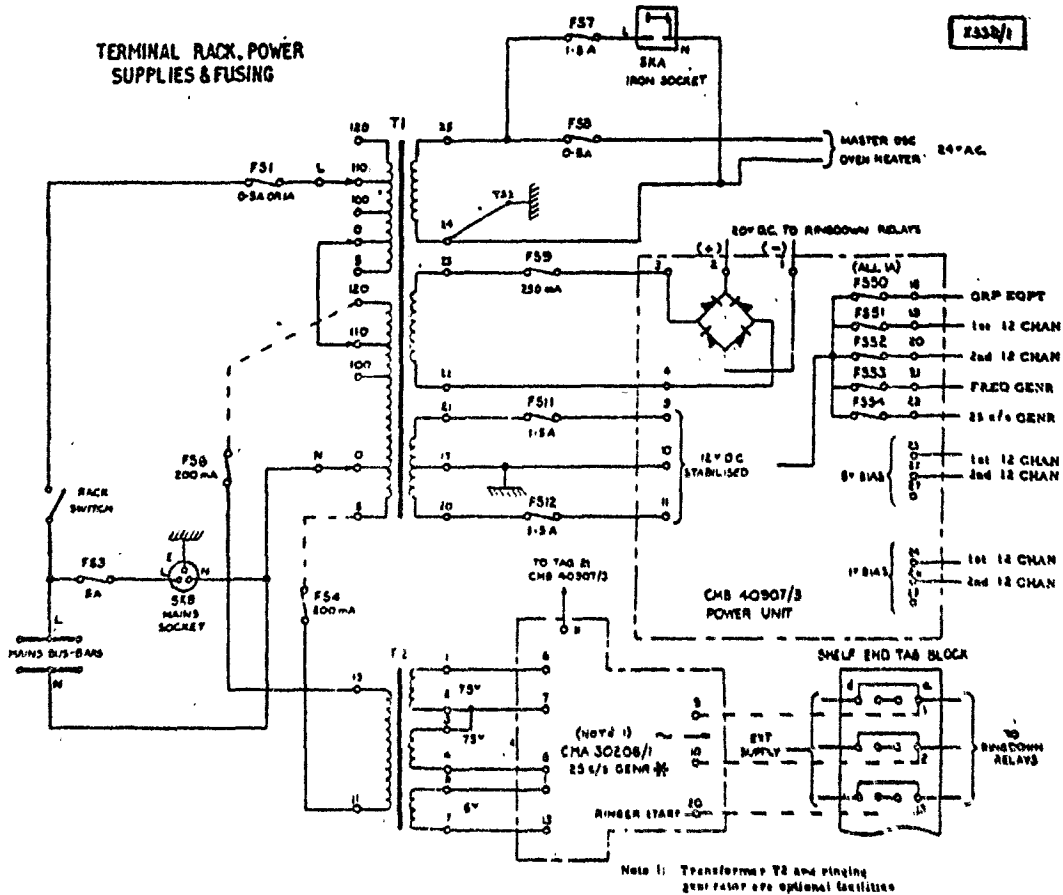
TERMINAL RACK, POWER SUPPLIES & FUSING

Z332/I

FS7 1·5A SKA IRON SOCKET L N

FS8 0·5A MASTER OSC OVEN HEATER 24V A.C.

T1 120 110 100 0 5 120 110 100 0 5

FS1 0·5A ORIA L

25 24 TS2

20V D.C. TO RINGDOWN RELAYS (+) (−)

FS9 250 mA 2 1 4

(ALL 1A) FS50 18 GRP EQPT FS51 19 1st 12 CHAN FS52 20 2nd 12 CHAN FS53 21 FREQ GENR FS54 22 25 c/s GENR

FS11 1·5A 9 10 12V D.C. STABILISED 11 FS12 1·5A

5V BIAS 1st 12 CHAN 2nd 12 CHAN

1V BIAS 1st 12 CHAN 2nd 12 CHAN

CMB 40907/3 POWER UNIT

FS6 200 mA N

RACK SWITCH

FS3 5A SKB MAINS SOCKET E L N

FS4 200 mA

L MAINS BUS-BARS N

TO TAG 21 CMB 40907/3

T2 75V 75V 6V

(NOTE 1) CMA 30208/1 25 c/s GENR

EXT SUPPLY RINGER START

SHELF END TAB BLOCK

TO RINGDOWN RELAYS

Note 1: Transformer T2 and ringing generator are optional facilities